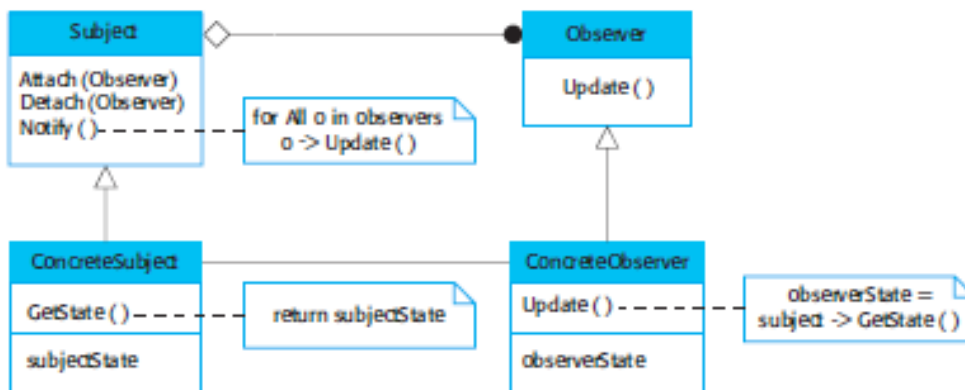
Subject

Attach (Observer)
Detach (Observer)
Notify ( )

for All o in observers
o -> Update ( )

Observer

Update ( )

ConcreteSubject

GetState ( )

subjectState

return subjectState

ConcreteObserver

Update ( )

observerState

observerState =
subject -> GetState ( )